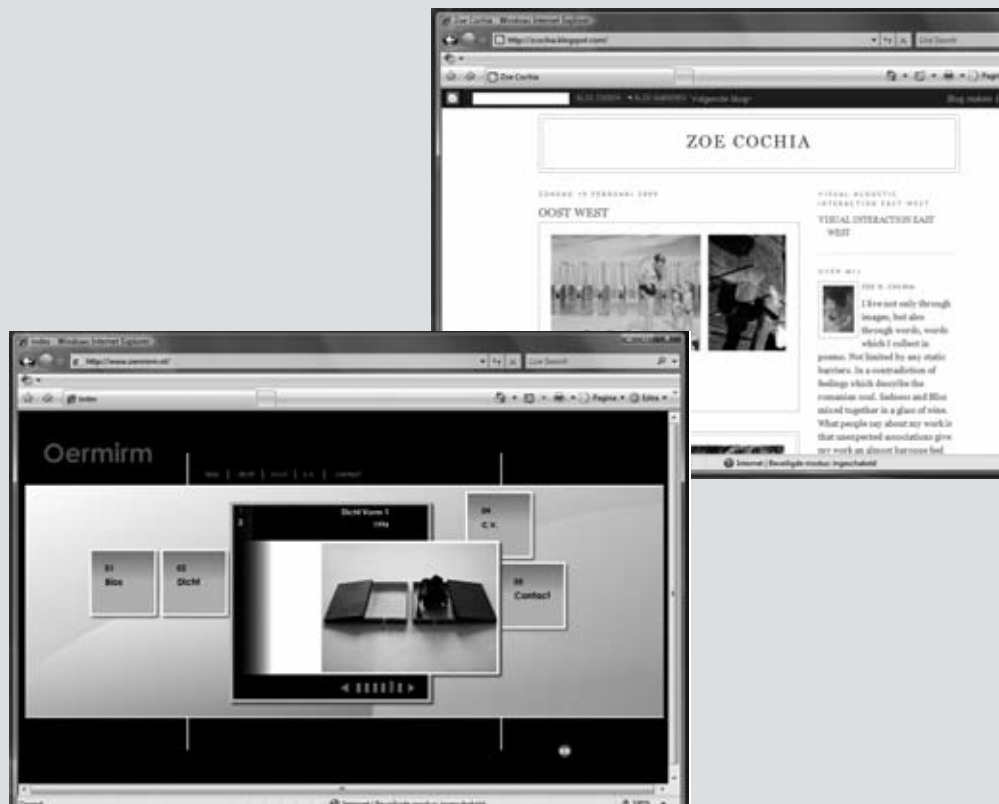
Zoe Cochia - Windows Internet Explorer

http://zcochia.blogspot.com/

Live Search

Zoe Cochia

Pagina

BLOG ZOEKEN BLOG MARKEREN Volgende blog»

Blog maken

ZOE COCHIA

ZONDAG 15 FEBRUARI 2009

OOST WEST

VISUAL ACOUSTIC INTERACTION EAST WEST

VISUAL INTERACTION EAST WEST

OVER MIJ

ZOE V. COCHIA

I live not only through images, but also through words, words which I collect in poems. Not limited by any static barriers. In a contradiction of feelings which describe the romanian soul. Sadness and Bliss mixed together in a glass of wine. What people say about my work is that unexpected associations give my work an almost baroque feel.

Internet | Beveiligde modus: ingeschakeld

index - Windows Internet Explorer

http://www.oermirm.nl/

Live Search

index

Pagina

Extra

Oermirm

bios | dicht | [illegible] | c.v. | contact

01 Bios

02 Dicht

Dicht Vorm 1

1996

04 C.V.

05 Contact

Gereed

Internet | Beveiligde modus: ingeschakeld

100%